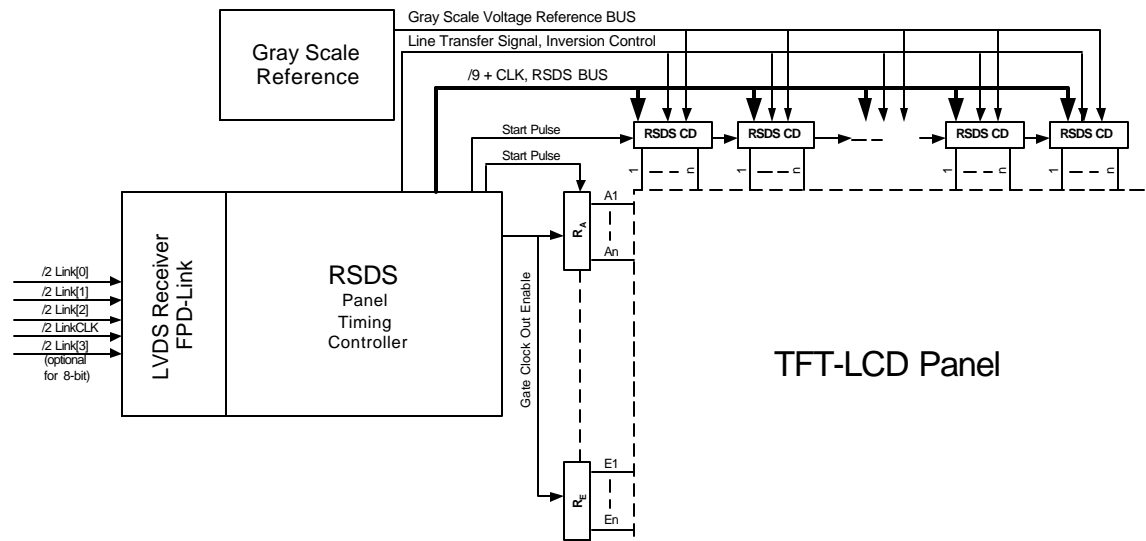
Gray Scale Voltage Reference BUS

Line Transfer Signal, Inversion Control

Gray Scale Reference

/9 + CLK, RSDS BUS

Start Pulse

Start Pulse

RSDS CD

RSDS CD

RSDS CD

RSDS CD

1 n

1 n

1 n

1 n

A1

$R_A$

An

/2 Link[0]

/2 Link[1]

/2 Link[2]

/2 LinkCLK

/2 Link[3] (optional for 8-bit)

LVDS Receiver FPD-Link

RSDS Panel Timing Controller

Gate Clock Out Enable

TFT-LCD Panel

E1

$R_E$

En